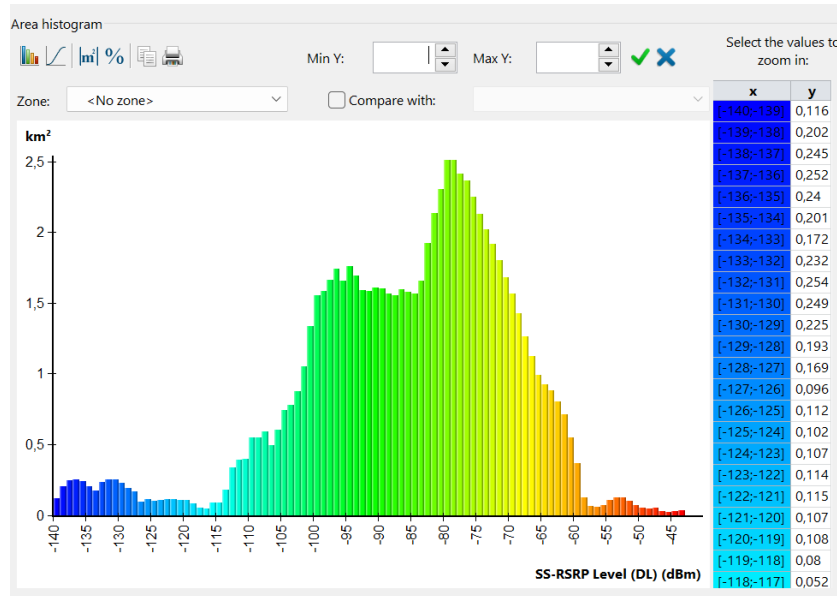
Area histogram

Min Y: Max Y:

Select the values to zoom in:

Zone: <No zone>

Compare with:

km²

2,5

2

1,5

1

0,5

0

-140 -135 -130 -125 -120 -115 -110 -105 -100 -95 -90 -85 -80 -75 -70 -65 -60 -55 -50 -45

SS-RSRP Level (DL) (dBm)

| x | y |
|---|---|
| [-140;-139] | 0,116 |
| [-139;-138] | 0,202 |
| [-138;-137] | 0,245 |
| [-137;-136] | 0,252 |
| [-136;-135] | 0,24 |
| [-135;-134] | 0,201 |
| [-134;-133] | 0,172 |
| [-133;-132] | 0,232 |
| [-132;-131] | 0,254 |
| [-131;-130] | 0,249 |
| [-130;-129] | 0,225 |
| [-129;-128] | 0,193 |
| [-128;-127] | 0,169 |
| [-127;-126] | 0,096 |
| [-126;-125] | 0,112 |
| [-125;-124] | 0,102 |
| [-124;-123] | 0,107 |
| [-123;-122] | 0,114 |
| [-122;-121] | 0,115 |
| [-121;-120] | 0,107 |
| [-120;-119] | 0,108 |
| [-119;-118] | 0,08 |
| [-118;-117] | 0,052 |